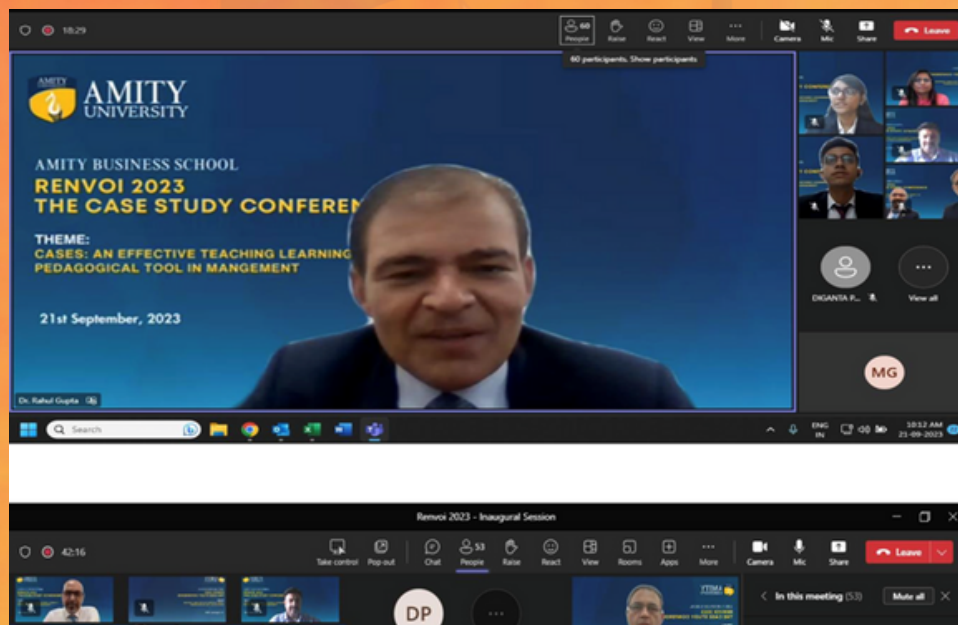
18:29

60 People Raise React View More Camera Mic Share Leave

60 participants. Show participants

AMITY UNIVERSITY

AMITY BUSINESS SCHOOL
RENVOI 2023
THE CASE STUDY CONFEREN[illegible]

THEME:
CASES: AN EFFECTIVE TEACHING LEARNING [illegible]
PEDAGOGICAL TOOL IN MANGEMENT

21st September, 2023

Dr. Rahul Gupta

DIGANTA P...

View all

MG

Search

ENG IN

10:12 AM 21-09-2023

Renvoi 2023 - Inaugural Session

42:16

Take control Pop out Chat 53 People Raise React View Rooms Apps More Camera Mic Share Leave

DP

In this meeting (53)

Mute all